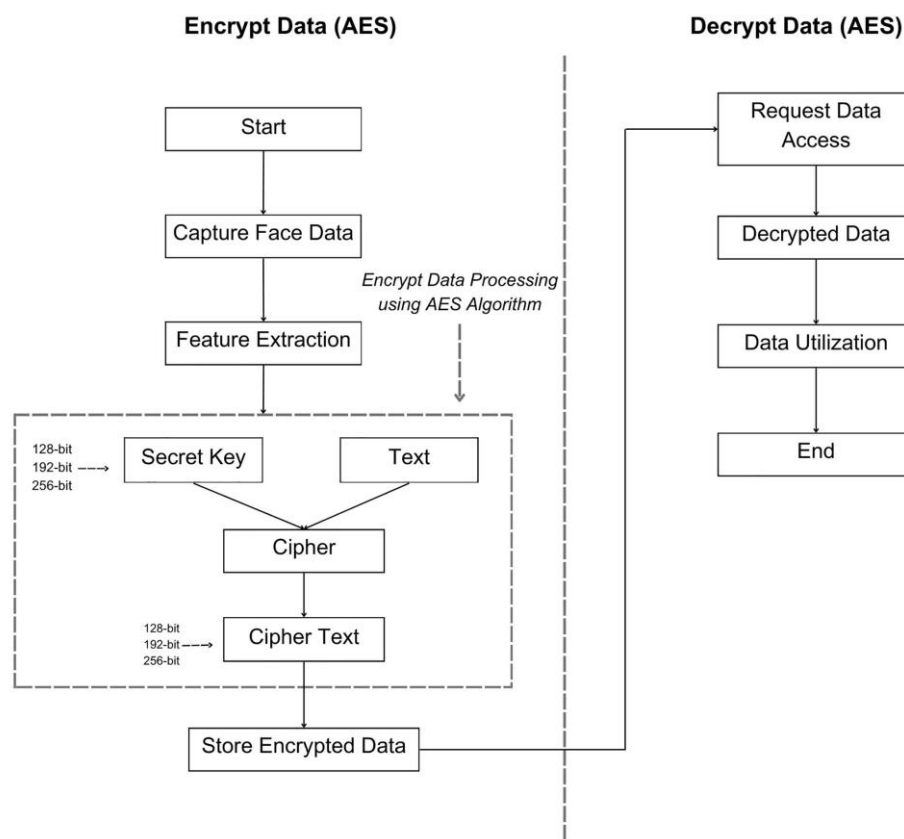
Encrypt Data (AES)

Decrypt Data (AES)

Start

Capture Face Data

Encrypt Data Processing using AES Algorithm

Feature Extraction

128-bit
192-bit
256-bit

Secret Key

Text

Cipher

128-bit
192-bit
256-bit

Cipher Text

Store Encrypted Data

Request Data Access

Decrypted Data

Data Utilization

End